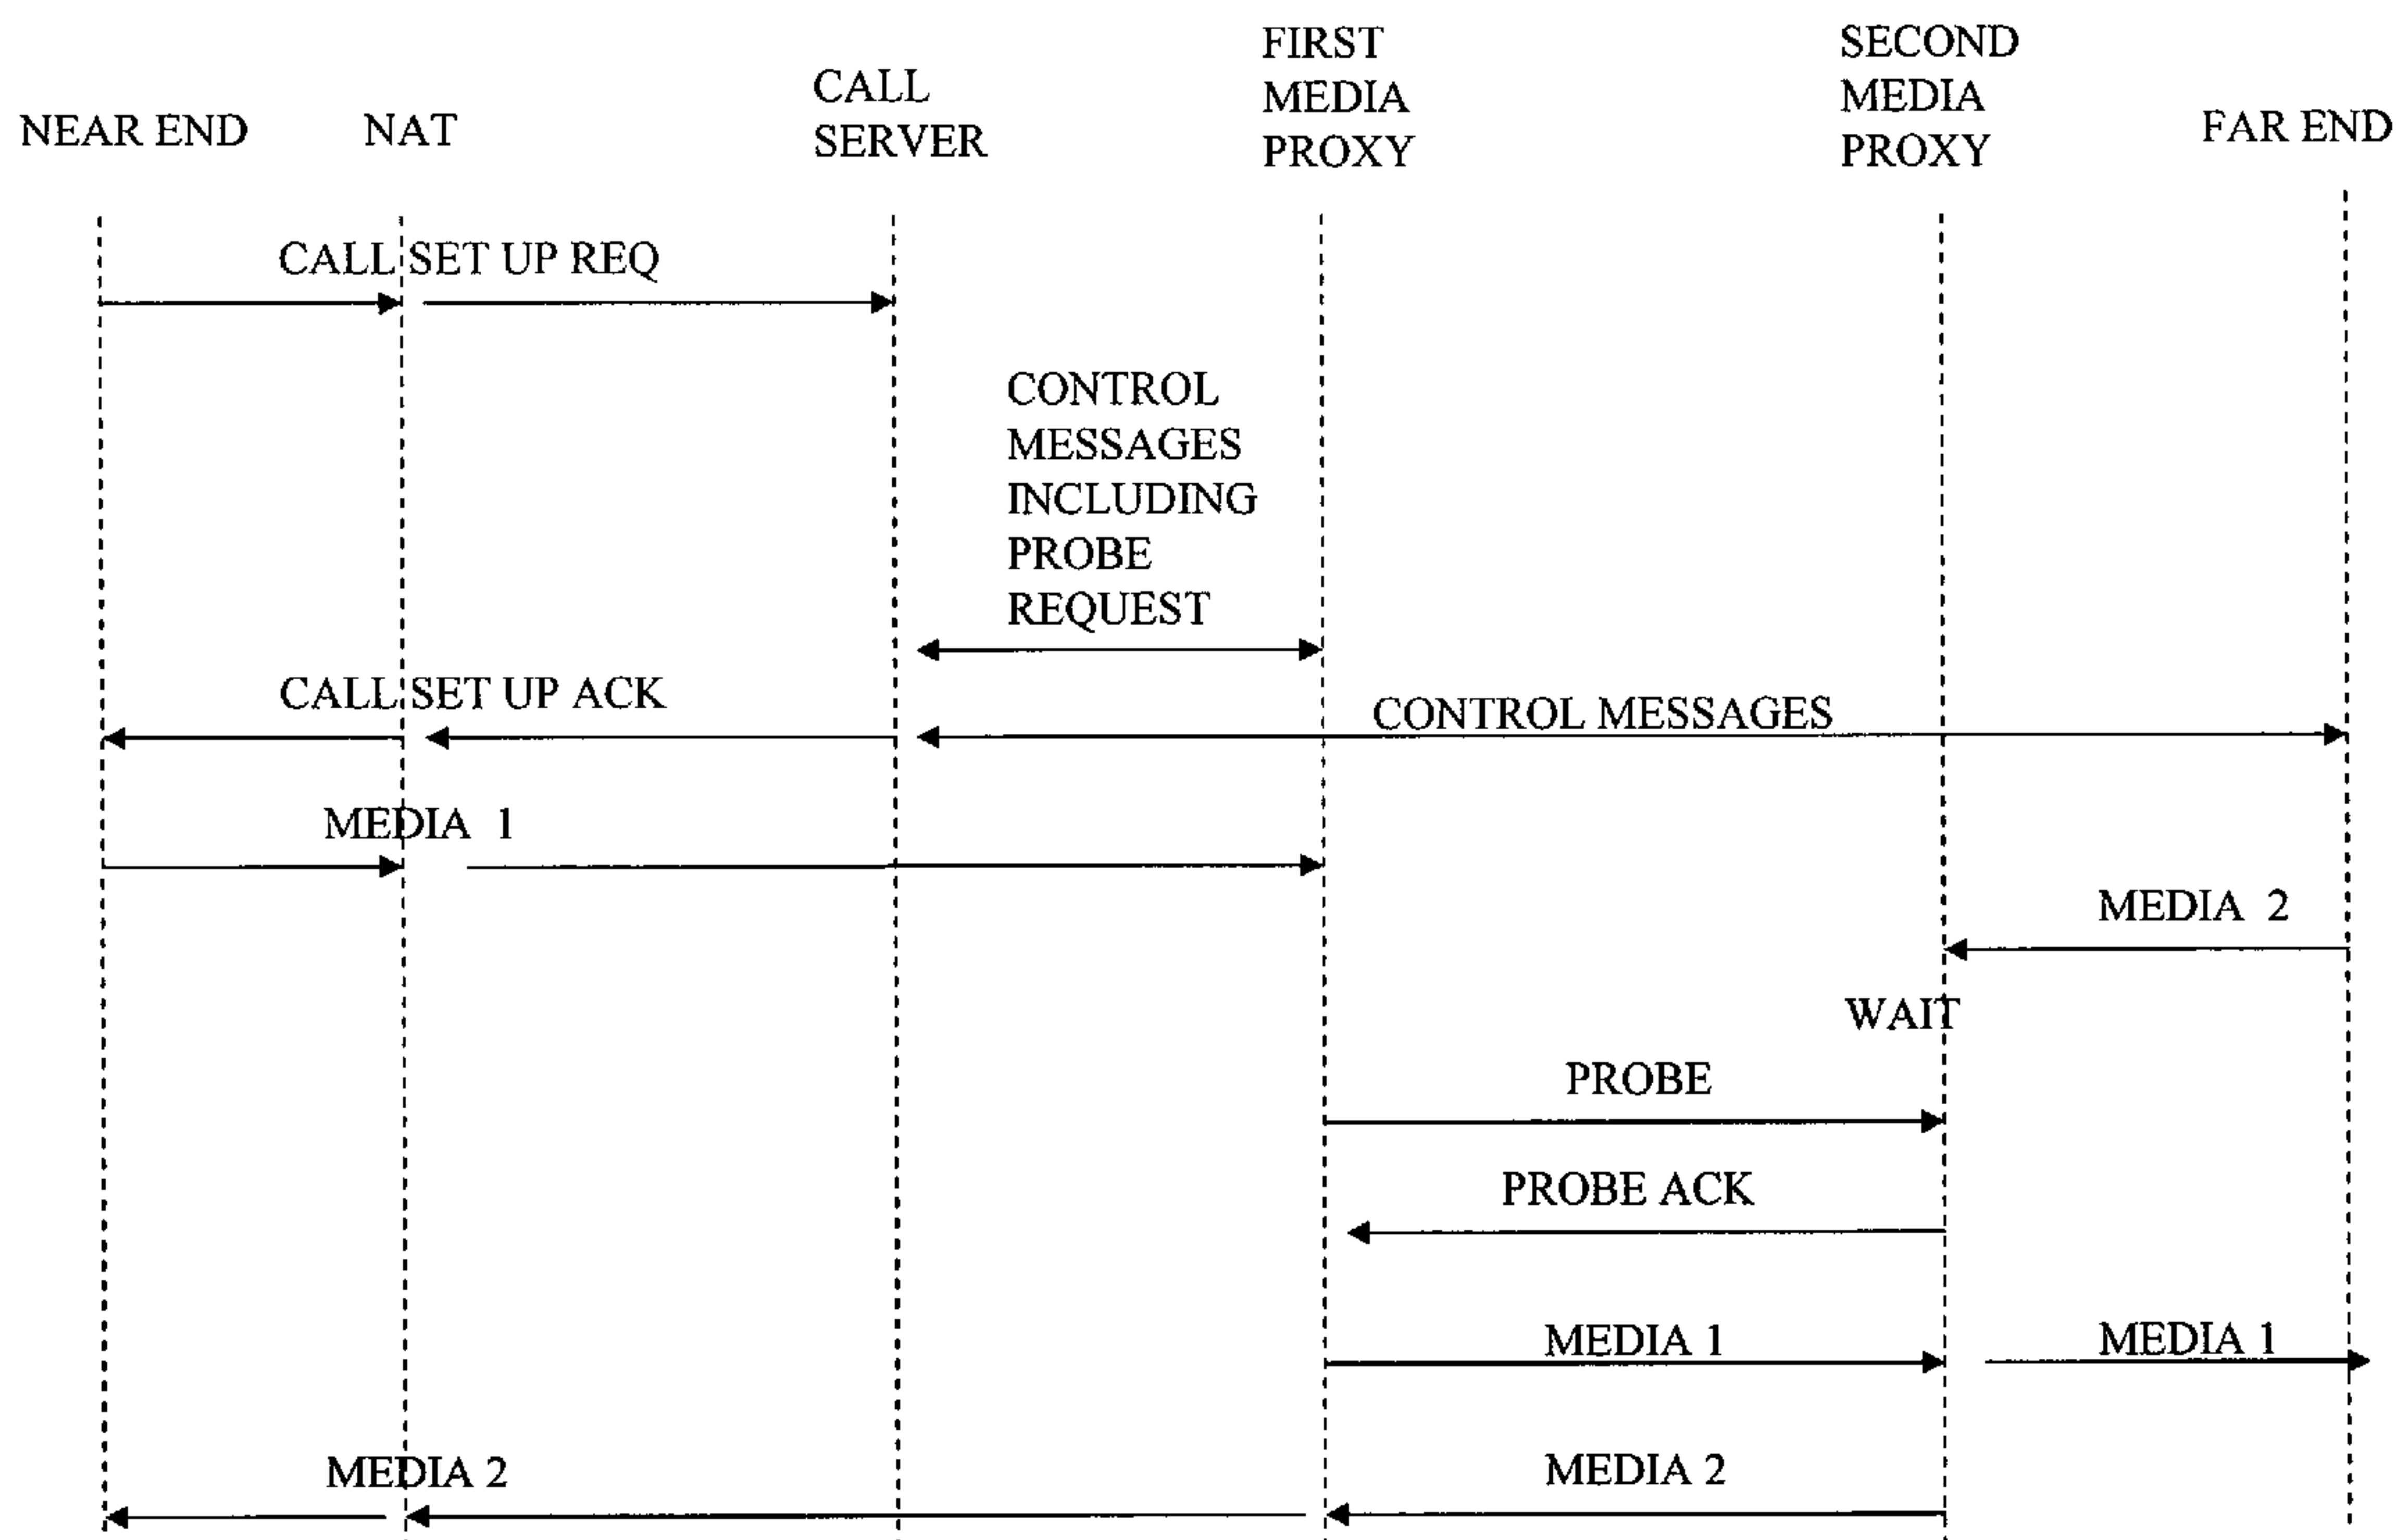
NEAR END

NAT

CALL SERVER

FIRST MEDIA PROXY

SECOND MEDIA PROXY

FAR END

CALL SET UP REQ

CONTROL MESSAGES INCLUDING PROBE REQUEST

CALL SET UP ACK

CONTROL MESSAGES

MEDIA 1

MEDIA 2

WAIT

PROBE

PROBE ACK

MEDIA 1

MEDIA 1

MEDIA 2

MEDIA 2